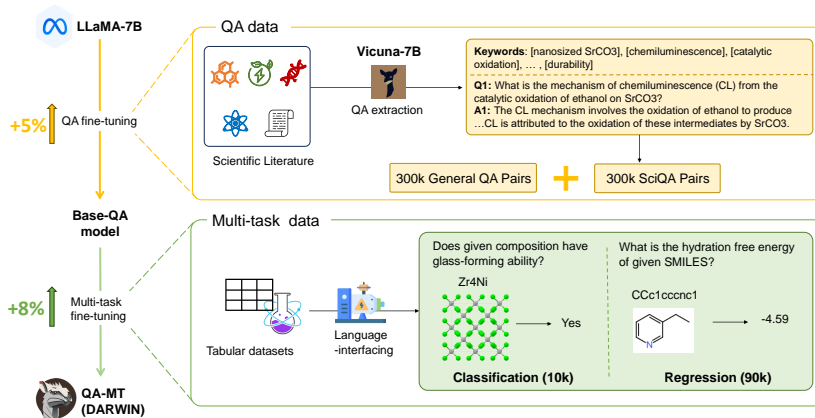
LLaMA-7B

+5%

QA fine-tuning

Base-QA model

+8%

Multi-task fine-tuning

QA-MT (DARWIN)

QA data

Scientific Literature

Vicuna-7B

QA extraction

**Keywords**: [nanosized SrCO3], [chemiluminescence], [catalytic oxidation], … , [durability]

**Q1:** What is the mechanism of chemiluminescence (CL) from the catalytic oxidation of ethanol on SrCO3?
**A1:** The CL mechanism involves the oxidation of ethanol to produce …CL is attributed to the oxidation of these intermediates by SrCO3.

300k General QA Pairs

+

300k SciQA Pairs

Multi-task data

Tabular datasets

Language -interfacing

Does given composition have glass-forming ability?

Zr4Ni

Yes

Classification (10k)

What is the hydration free energy of given SMILES?

CCc1cccnc1

N

-4.59

Regression (90k)